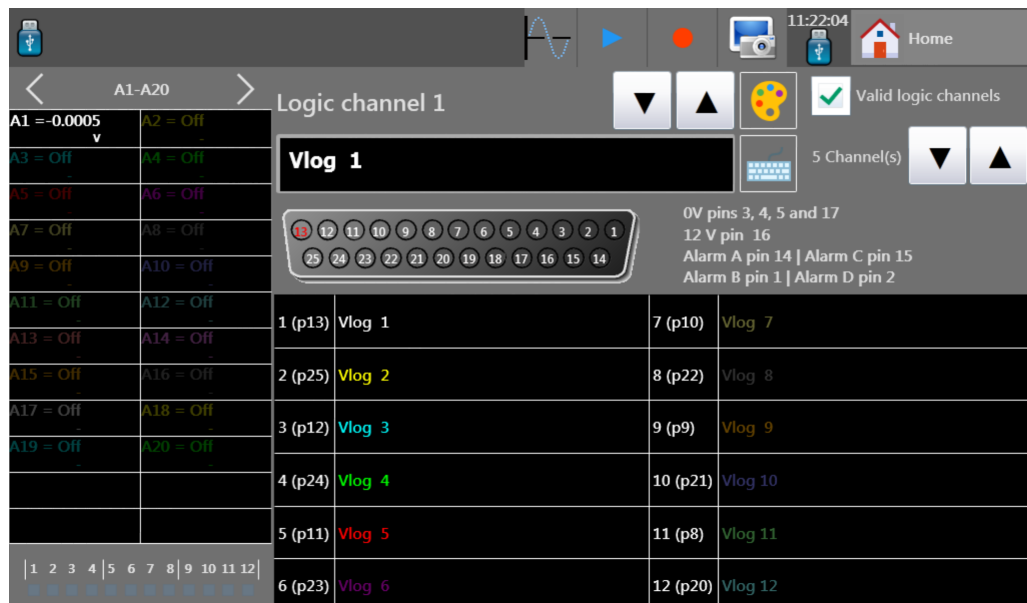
11:22:04
Home

A1-A20

A1 =-0.0005
V
A2 = Off
-
A3 = Off
-
A4 = Off
-
A5 = Off
-
A6 = Off
-
A7 = Off
-
A8 = Off
-
A9 = Off
-
A10 = Off
-
A11 = Off
-
A12 = Off
-
A13 = Off
-
A14 = Off
-
A15 = Off
-
A16 = Off
-
A17 = Off
-
A18 = Off
-
A19 = Off
-
A20 = Off
-

1 2 3 4 5 6 7 8 9 10 11 12

Logic channel 1

Valid logic channels

Vlog 1

5 Channel(s)

13 12 11 10 9 8 7 6 5 4 3 2 1
25 24 23 22 21 20 19 18 17 16 15 14

0V pins 3, 4, 5 and 17
12 V pin 16
Alarm A pin 14 | Alarm C pin 15
Alarm B pin 1 | Alarm D pin 2

| | | | |
|---|---|---|---|
| 1 (p13) | Vlog 1 | 7 (p10) | Vlog 7 |
| 2 (p25) | Vlog 2 | 8 (p22) | Vlog 8 |
| 3 (p12) | Vlog 3 | 9 (p9) | Vlog 9 |
| 4 (p24) | Vlog 4 | 10 (p21) | Vlog 10 |
| 5 (p11) | Vlog 5 | 11 (p8) | Vlog 11 |
| 6 (p23) | Vlog 6 | 12 (p20) | Vlog 12 |